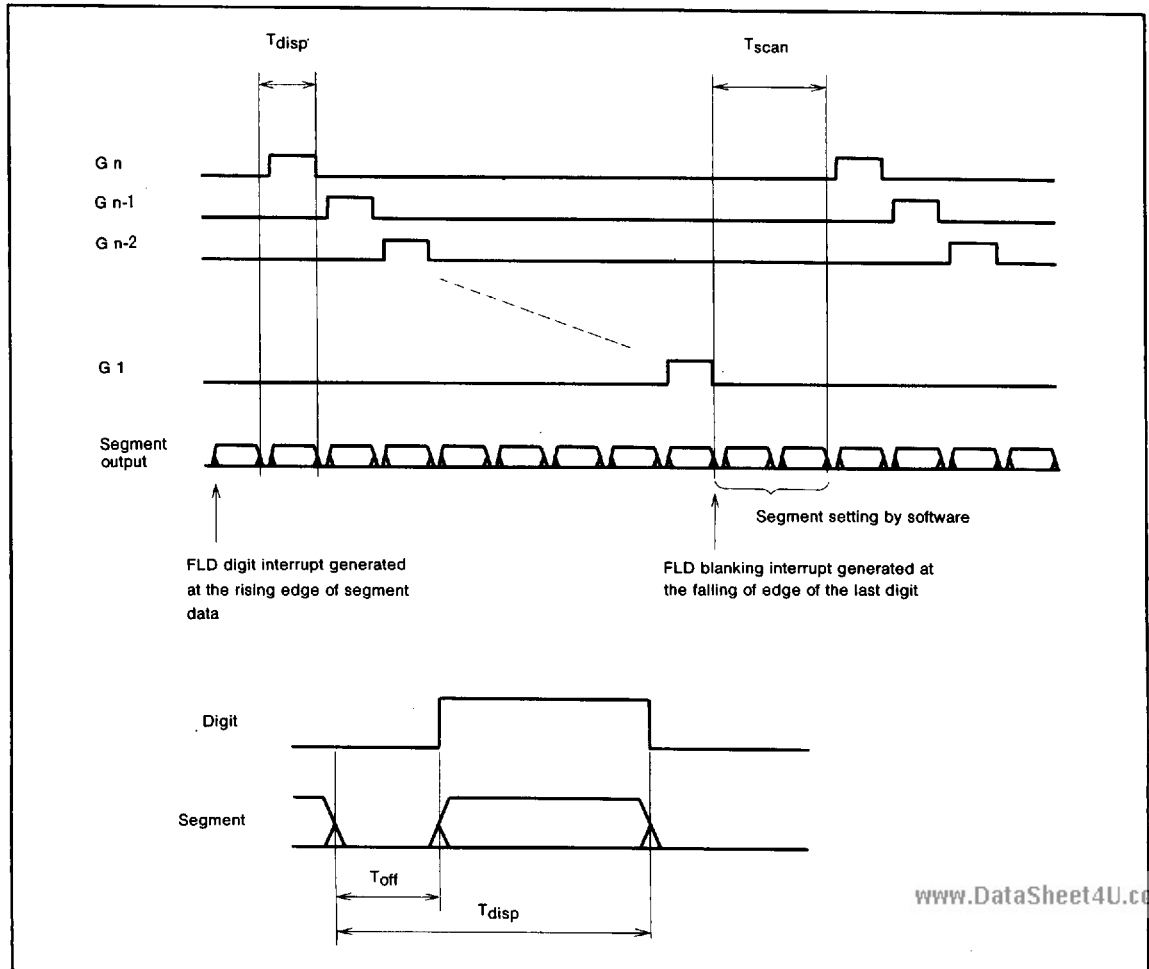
$T_{disp}$

$T_{scan}$

G n

G n-1

G n-2

G 1

Segment output

Segment setting by software

FLD digit interrupt generated at the rising edge of segment data

FLD blanking interrupt generated at the falling of edge of the last digit

Digit

Segment

$T_{off}$

$T_{disp}$

www.DataSheet4U.c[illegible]